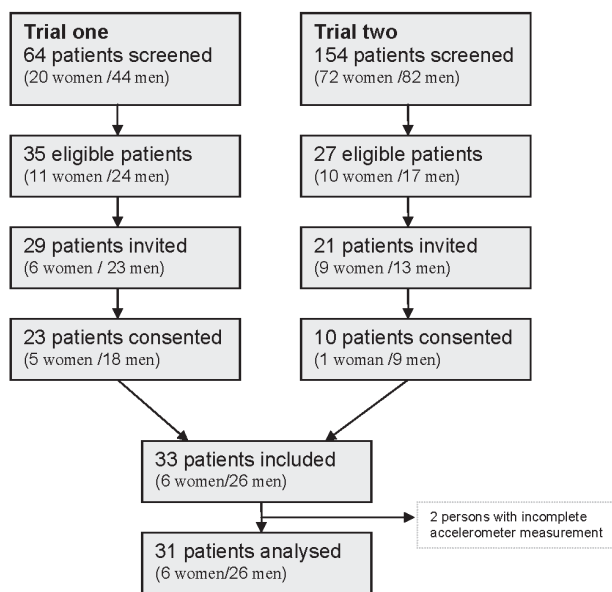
**Trial one**
64 patients screened
(20 women /44 men)

35 eligible patients
(11 women /24 men)

29 patients invited
(6 women / 23 men)

23 patients consented
(5 women /18 men)

**Trial two**
154 patients screened
(72 women /82 men)

27 eligible patients
(10 women /17 men)

21 patients invited
(9 women /13 men)

10 patients consented
(1 woman /9 men)

33 patients included
(6 women/26 men)

2 persons with incomplete accelerometer measurement

31 patients analysed
(6 women/26 men)